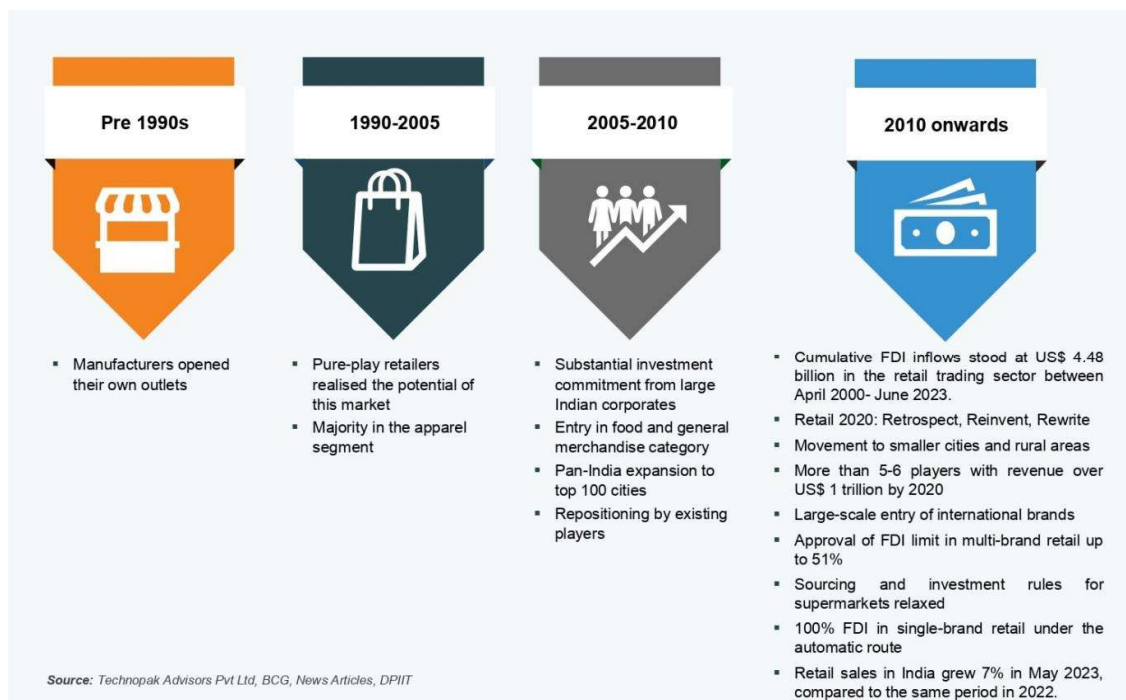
Pre 1990s

- Manufacturers opened their own outlets

1990-2005

- Pure-play retailers realised the potential of this market
- Majority in the apparel segment

2005-2010

- Substantial investment commitment from large Indian corporates
- Entry in food and general merchandise category
- Pan-India expansion to top 100 cities
- Repositioning by existing players

2010 onwards

- Cumulative FDI inflows stood at US$ 4.48 billion in the retail trading sector between April 2000- June 2023.
- Retail 2020: Retrospect, Reinvent, Rewrite
- Movement to smaller cities and rural areas
- More than 5-6 players with revenue over US$ 1 trillion by 2020
- Large-scale entry of international brands
- Approval of FDI limit in multi-brand retail up to 51%
- Sourcing and investment rules for supermarkets relaxed
- 100% FDI in single-brand retail under the automatic route
- Retail sales in India grew 7% in May 2023, compared to the same period in 2022.

Source: Technopak Advisors Pvt Ltd, BCG, News Articles, DPIIT